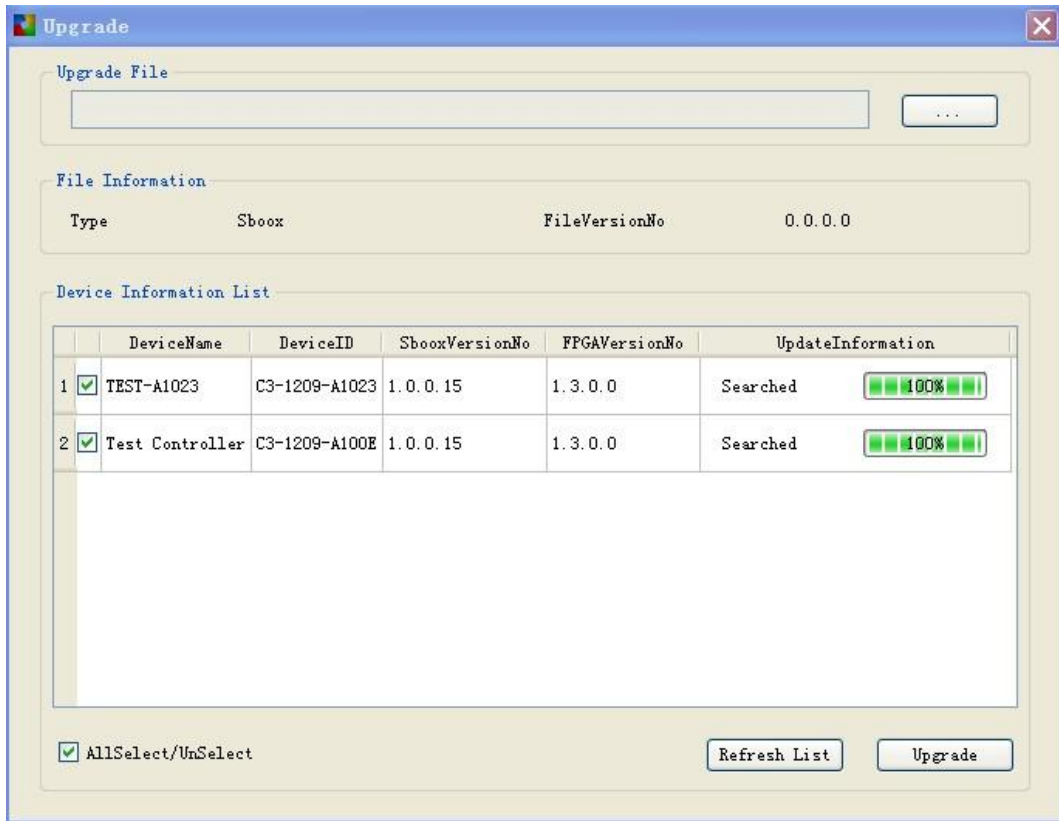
Upgrade

Upgrade File

...

File Information

Type Sboox FileVersionNo 0.0.0.0

Device Information List

| | | DeviceName | DeviceID | SbooxVersionNo | FPGAVersionNo | UpdateInformation | |
|---|---|---|---|---|---|---|---|
| 1 | ☑ | TEST-A1023 | C3-1209-A1023 | 1.0.0.15 | 1.3.0.0 | Searched | 100% |
| 2 | ☑ | Test Controller | C3-1209-A100E | 1.0.0.15 | 1.3.0.0 | Searched | 100% |

☑ AllSelect/UnSelect

Refresh List

Upgrade